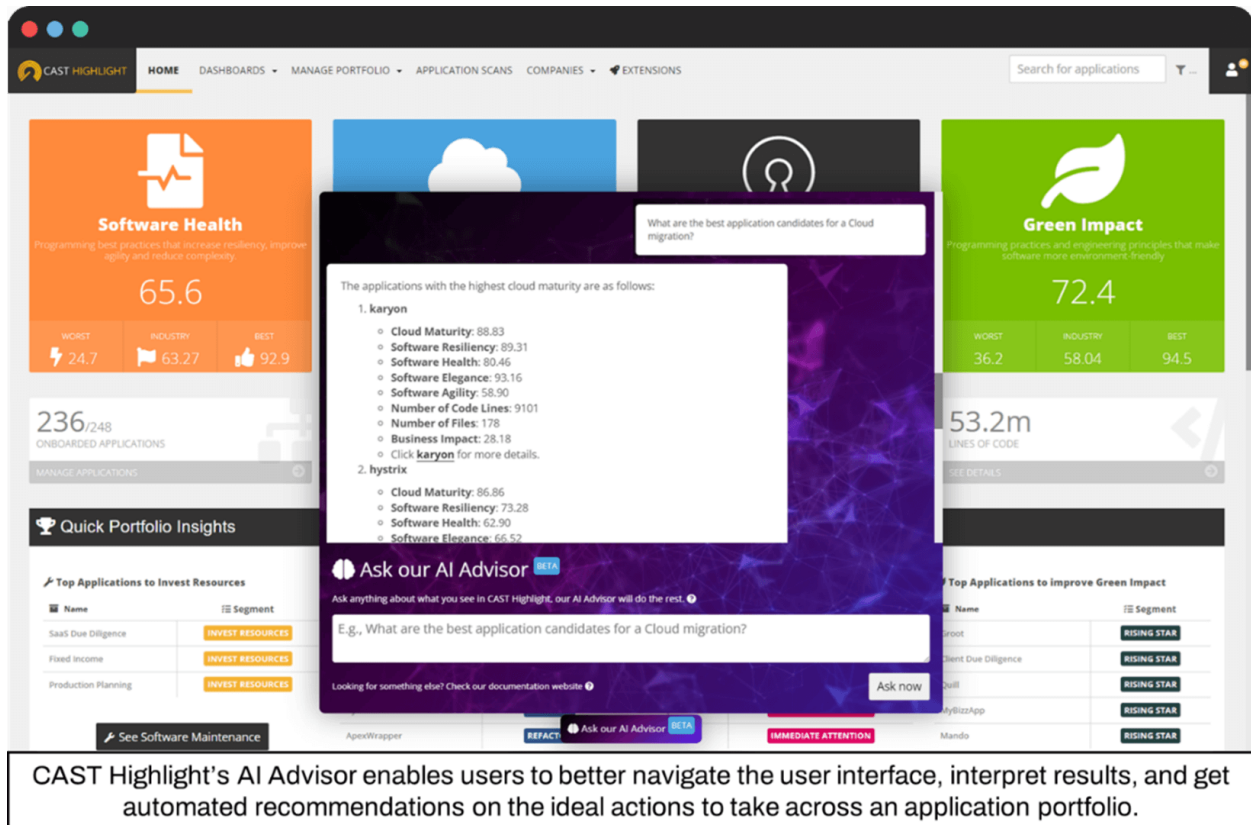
CAST HIGHLIGHT HOME DASHBOARDS MANAGE PORTFOLIO APPLICATION SCANS COMPANIES EXTENSIONS

Search for applications

Software Health
Programming best practices that increase resiliency, improve agility and reduce complexity.
65.6
WORST 24.7 INDUSTRY 63.27 BEST 92.9

236/248
ONBOARDED APPLICATIONS
MANAGE APPLICATIONS

Green Impact
Programming practices and engineering principles that make software more environment-friendly
72.4
WORST 36.2 INDUSTRY 58.04 BEST 94.5

53.2m
LINES OF CODE
SEE DETAILS

What are the best application candidates for a Cloud migration?

The applications with the highest cloud maturity are as follows:

1. karyon
- Cloud Maturity: 88.83
- Software Resiliency: 89.31
- Software Health: 80.46
- Software Elegance: 93.16
- Software Agility: 58.90
- Number of Code Lines: 9101
- Number of Files: 178
- Business Impact: 28.18
- Click karyon for more details.
2. hystrix
- Cloud Maturity: 86.86
- Software Resiliency: 73.28
- Software Health: 62.90
- Software Elegance: 66.52

Ask our AI Advisor BETA
Ask anything about what you see in CAST Highlight, our AI Advisor will do the rest.
E.g., What are the best application candidates for a Cloud migration?
Looking for something else? Check our documentation website
Ask now

Quick Portfolio Insights

Top Applications to Invest Resources
| Name | Segment |
|---|---|
| SaaS Due Diligence | INVEST RESOURCES |
| Fixed Income | INVEST RESOURCES |
| Production Planning | INVEST RESOURCES |

See Software Maintenance

ApexWrapper REFACT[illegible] IMMEDIATE ATTENTION

Ask our AI Advisor BETA

Top Applications to improve Green Impact
| Name | Segment |
|---|---|
| Groot | RISING STAR |
| Client Due Diligence | RISING STAR |
| Quill | RISING STAR |
| MyBizzApp | RISING STAR |
| Mando | RISING STAR |

CAST Highlight's AI Advisor enables users to better navigate the user interface, interpret results, and get automated recommendations on the ideal actions to take across an application portfolio.